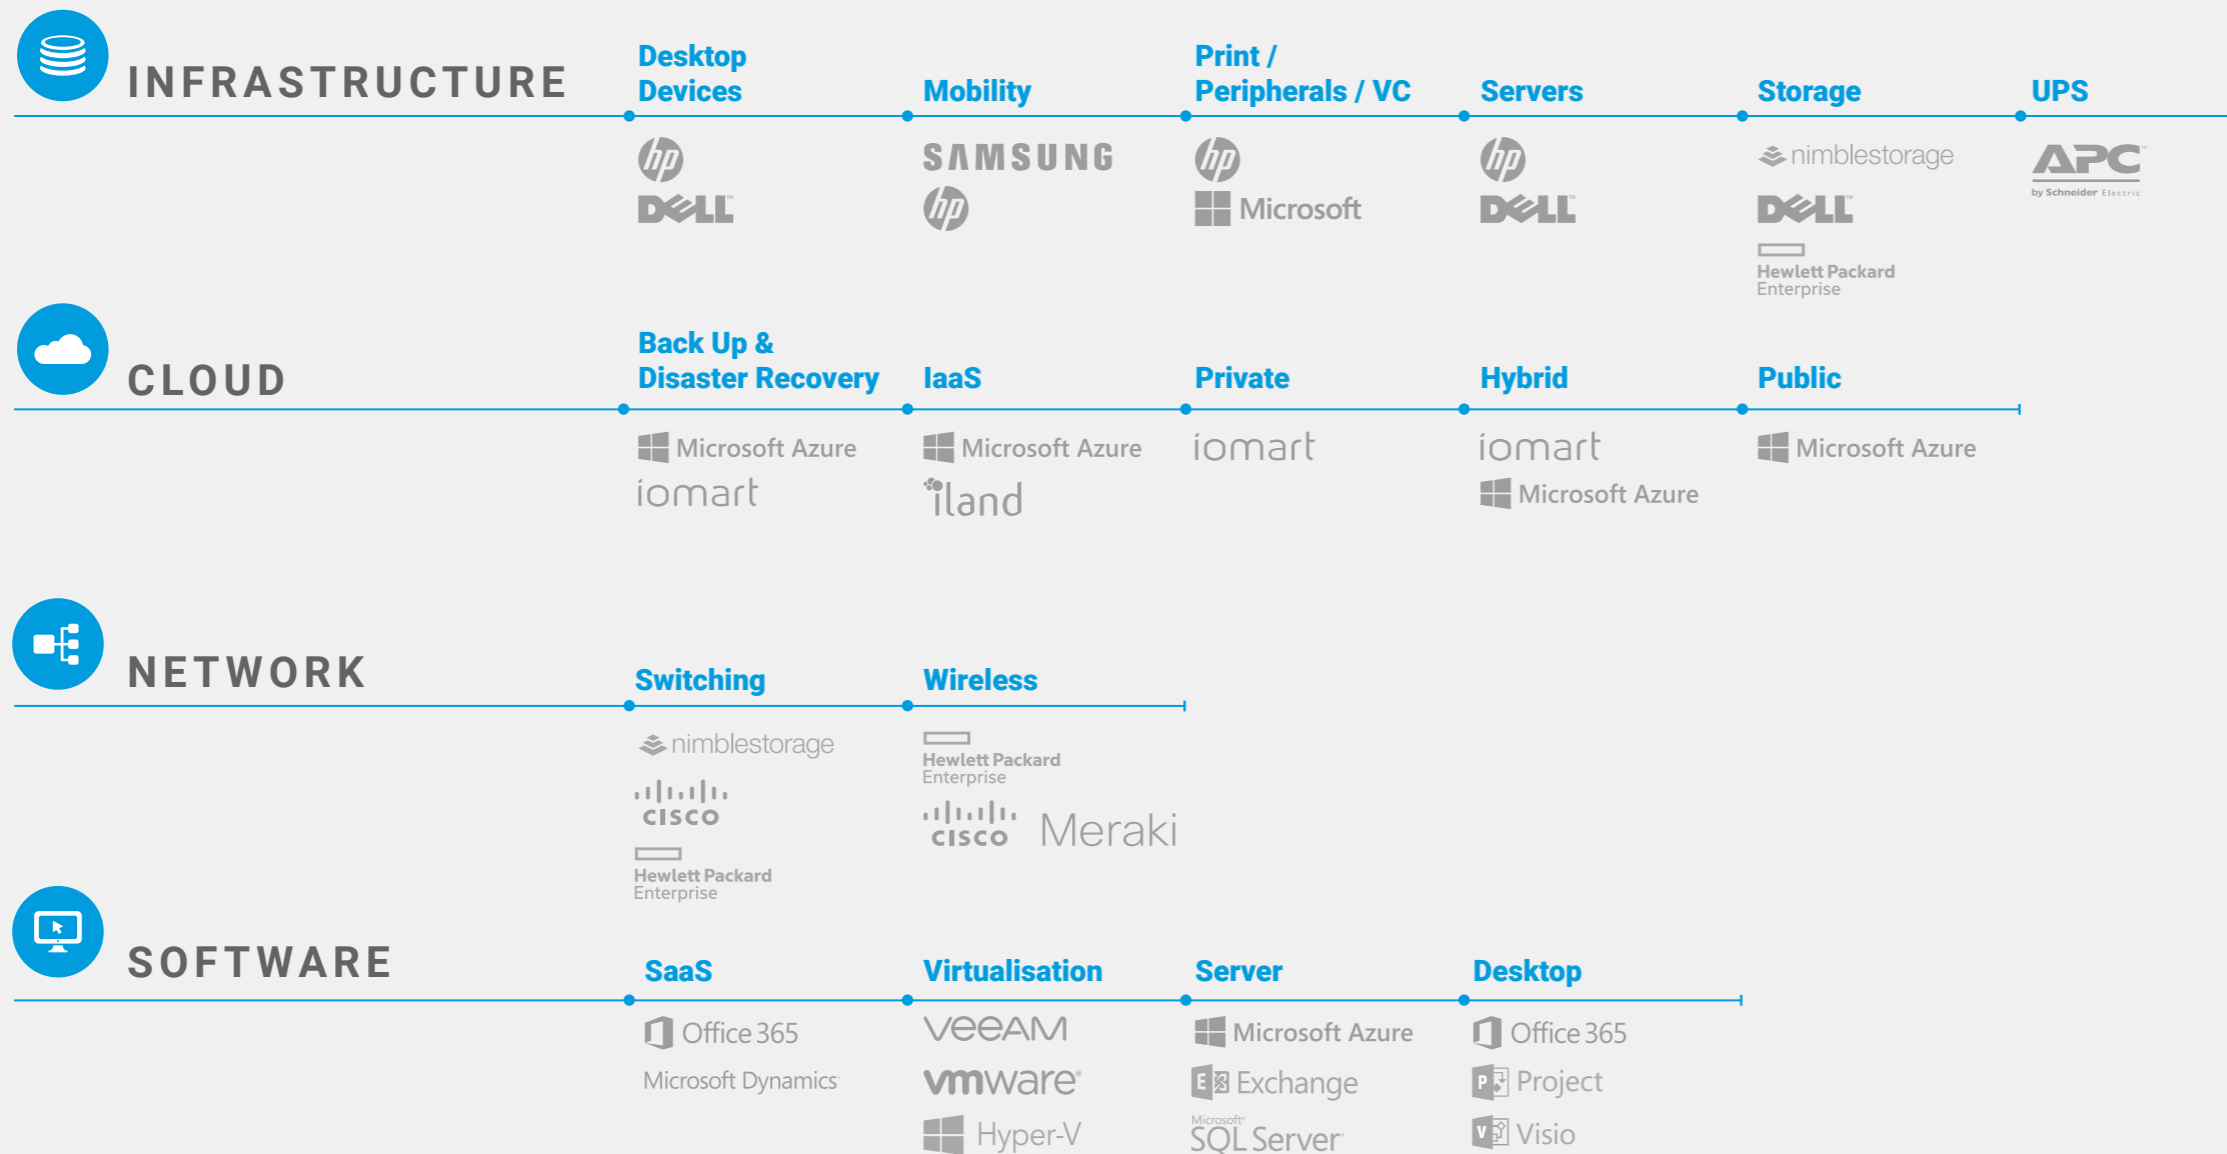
INFRASTRUCTURE

Desktop Devices
hp
DELL

Mobility
SAMSUNG
hp

Print / Peripherals / VC
hp
Microsoft

Servers
hp
DELL

Storage
nimblestorage
DELL
Hewlett Packard Enterprise

UPS
APC by Schneider Electric

CLOUD

Back Up & Disaster Recovery
Microsoft Azure
iomart

IaaS
Microsoft Azure
iland

Private
iomart

Hybrid
iomart
Microsoft Azure

Public
Microsoft Azure

NETWORK

Switching
nimblestorage
cisco
Hewlett Packard Enterprise

Wireless
Hewlett Packard Enterprise
cisco Meraki

SOFTWARE

SaaS
Office 365
Microsoft Dynamics

Virtualisation
veeAM
vmware
Hyper-V

Server
Microsoft Azure
Exchange
Microsoft SQL Server

Desktop
Office 365
Project
Visio